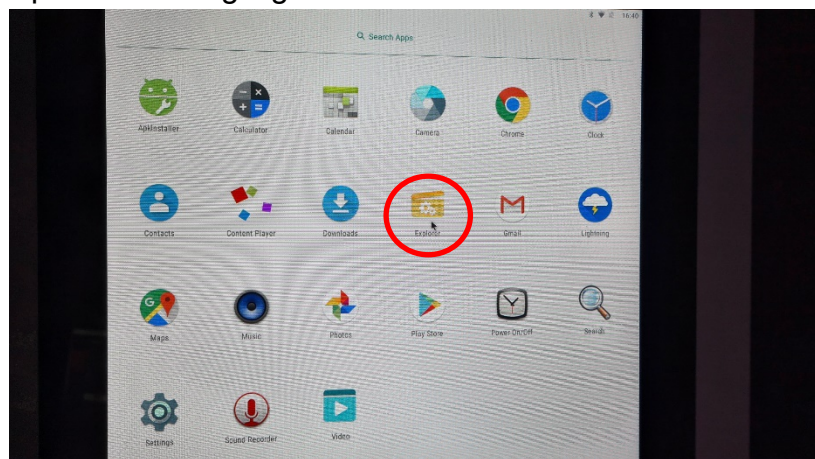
16:46

Search Apps

ApkInstaller
Calculator
Calendar
Camera
Chrome
Clock

Contacts
Content Player
Downloads
Explorer
Gmail
Lightning

Maps
Music
Photos
Play Store
Power On/Off
Search

Settings
Sound Recorder
Video